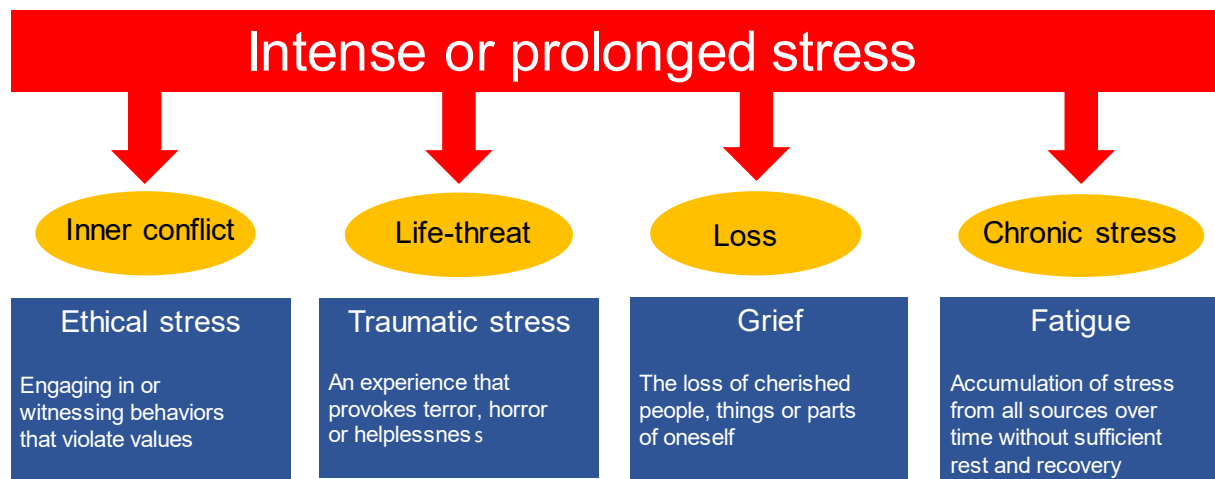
Intense or prolonged stress

Inner conflict

Life-threat

Loss

Chronic stress

Ethical stress

Engaging in or witnessing behaviors that violate values

Traumatic stress

An experience that provokes terror, horror or helplessness

Grief

The loss of cherished people, things or parts of oneself

Fatigue

Accumulation of stress from all sources over time without sufficient rest and recovery